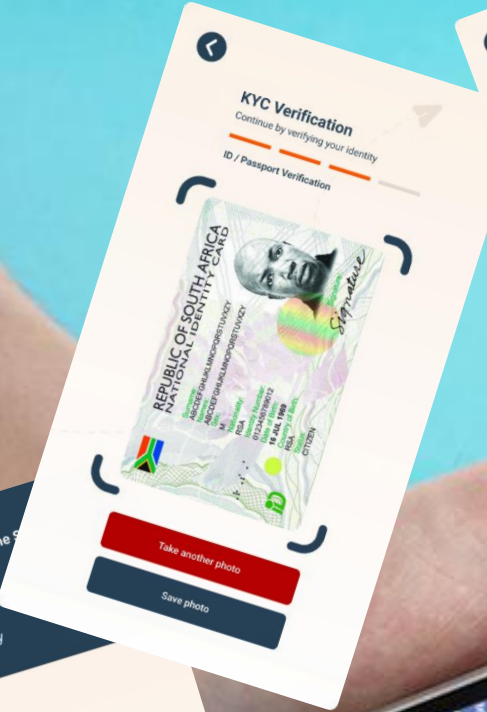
KYC Verification

Continue by verifying your identity

ID / Passport Verification

REPUBLIC OF SOUTH AFRICA
NATIONAL IDENTITY CARD

Surname
ABCDEFGHIJKLMNOPQRSTUVWXYZ
Names
ABCDEFGHIJKLMNOPQRSTUVWXYZ
Sex
M
Nationality
RSA
Identity Number
0123456789012
Date of Birth
16 JUL 1989
Country of Birth
RSA
Status
CITIZEN

Signature

Take another photo

Save photo